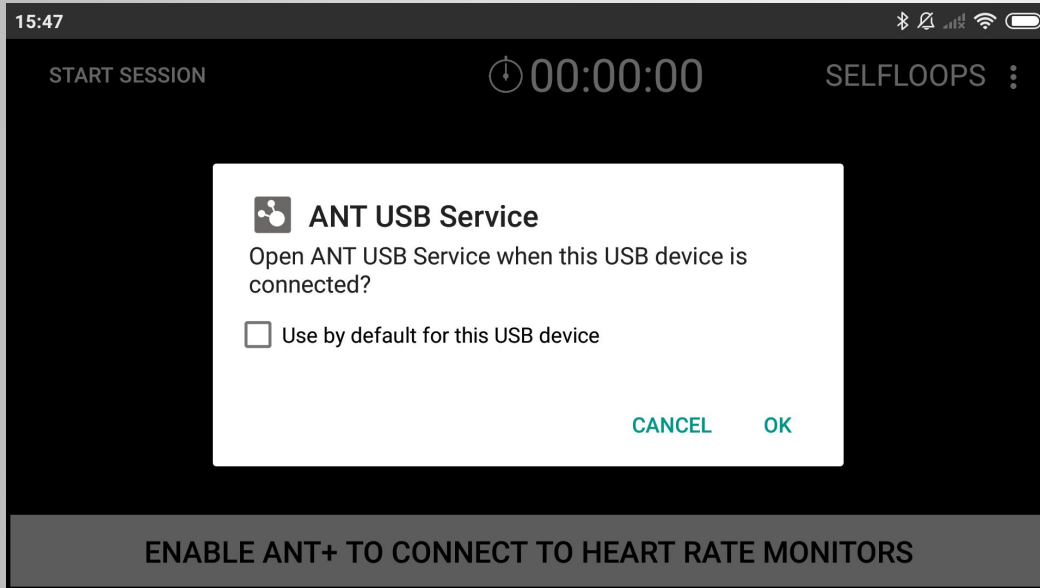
15:47

START SESSION

00:00:00

SELFLOOPS

ANT USB Service

Open ANT USB Service when this USB device is connected?

Use by default for this USB device

CANCEL

OK

ENABLE ANT+ TO CONNECT TO HEART RATE MONITORS